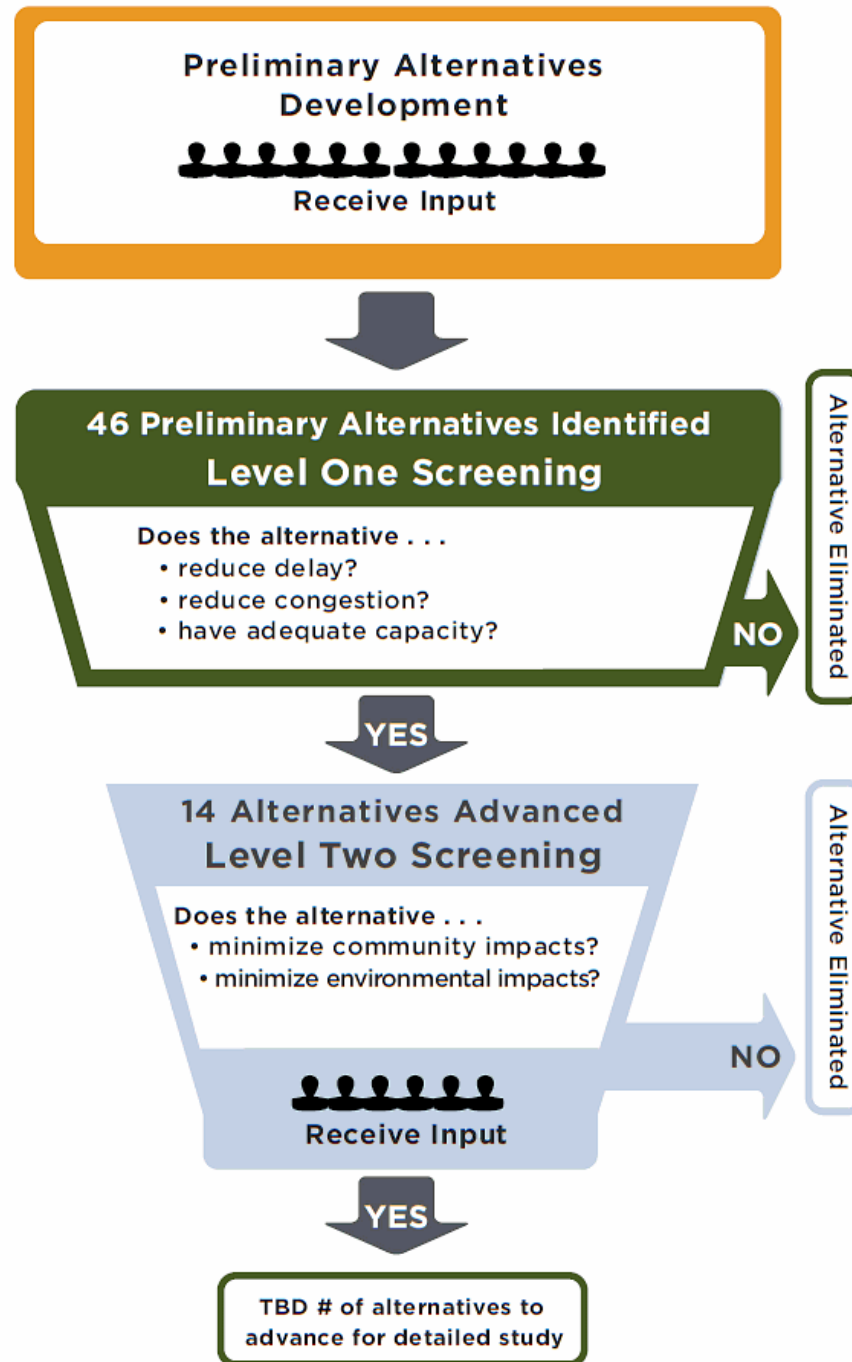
Preliminary Alternatives Development

Receive Input

46 Preliminary Alternatives Identified
Level One Screening

Does the alternative . . .
• reduce delay?
• reduce congestion?
• have adequate capacity?

NO

Alternative Eliminated

YES

14 Alternatives Advanced
Level Two Screening

Does the alternative . . .
• minimize community impacts?
• minimize environmental impacts?

Receive Input

NO

Alternative Eliminated

YES

TBD # of alternatives to advance for detailed study